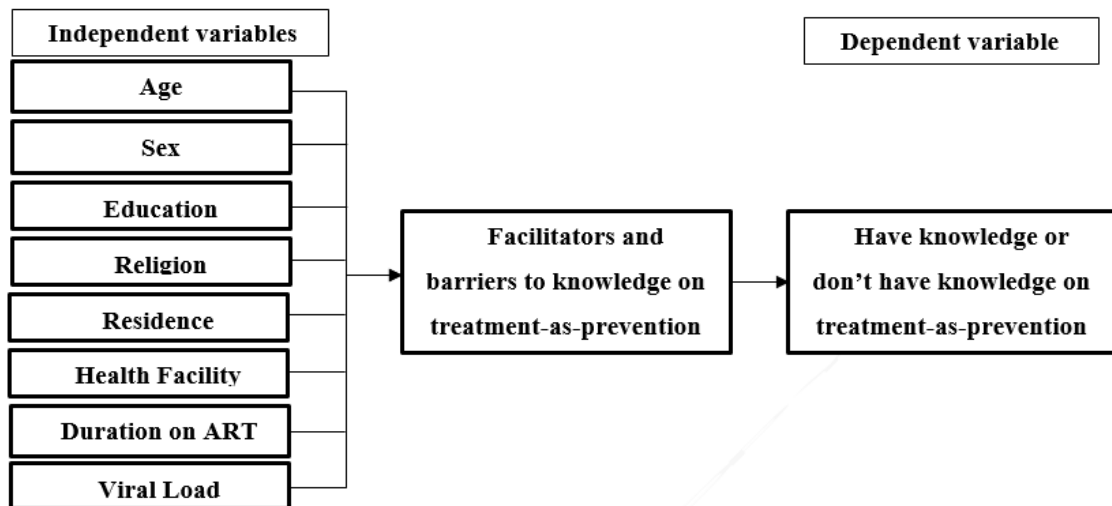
Independent variables

Dependent variable

Age

Sex

Education

Religion

Residence

Health Facility

Duration on ART

Viral Load

Facilitators and barriers to knowledge on treatment-as-prevention

Have knowledge or don’t have knowledge on treatment-as-prevention